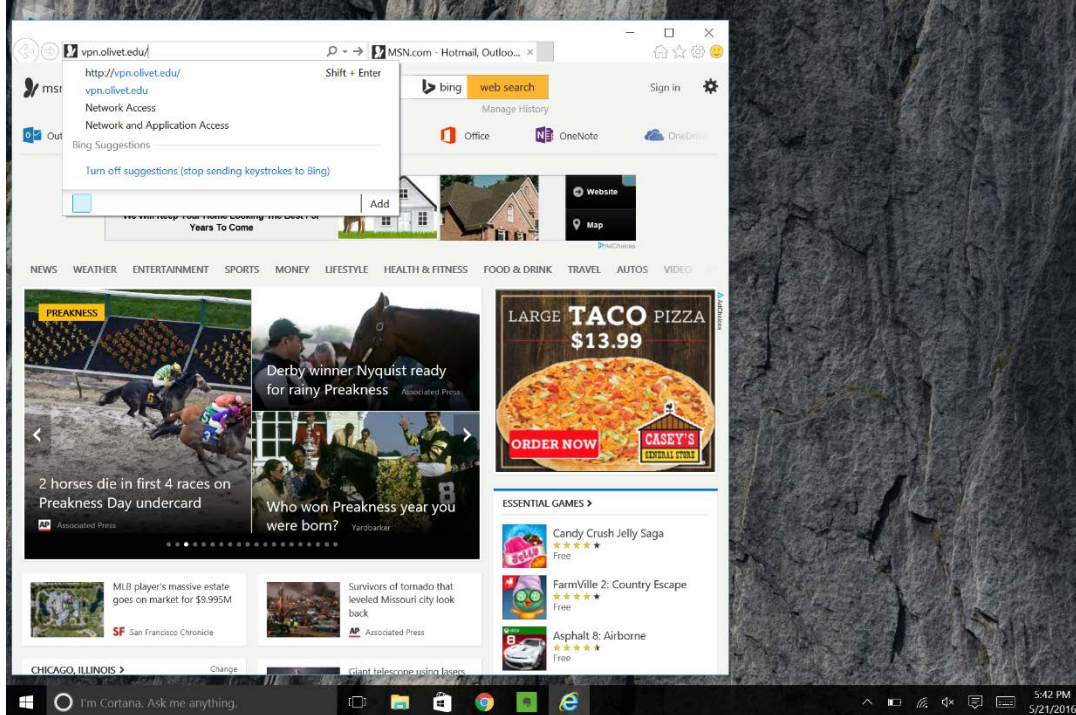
vpn.olivet.edu/

MSN.com - Hotmail, Outloo... ×

http://vpn.olivet.edu/ Shift + Enter
vpn.olivet.edu
Network Access
Network and Application Access
Bing Suggestions
Turn off suggestions (stop sending keystrokes to Bing)

Add

msn

bing web search
Manage History

Sign in

Out

Office OneNote OneDrive

We Will Keep Your Home Looking The Best For Years To Come

Website
Map
AdChoices

NEWS WEATHER ENTERTAINMENT SPORTS MONEY LIFESTYLE HEALTH & FITNESS FOOD & DRINK TRAVEL AUTOS VIDEO

PREAKNESS

2 horses die in first 4 races on Preakness Day undercard
AP Associated Press

Derby winner Nyquist ready for rainy Preakness Associated Press

Who won Preakness year you were born? Yardbarker

LARGE TACO PIZZA $13.99
ORDER NOW
CASEY'S GENERAL STORE
AdChoices

ESSENTIAL GAMES >
Candy Crush Jelly Saga
Free
FarmVille 2: Country Escape
Free
Asphalt 8: Airborne
Free

MLB player's massive estate goes on market for $9.995M
SF San Francisco Chronicle

Survivors of tornado that leveled Missouri city look back
AP Associated Press

CHICAGO, ILLINOIS > Change

Giant telescope using lasers

I'm Cortana. Ask me anything.

5:42 PM
5/21/2016